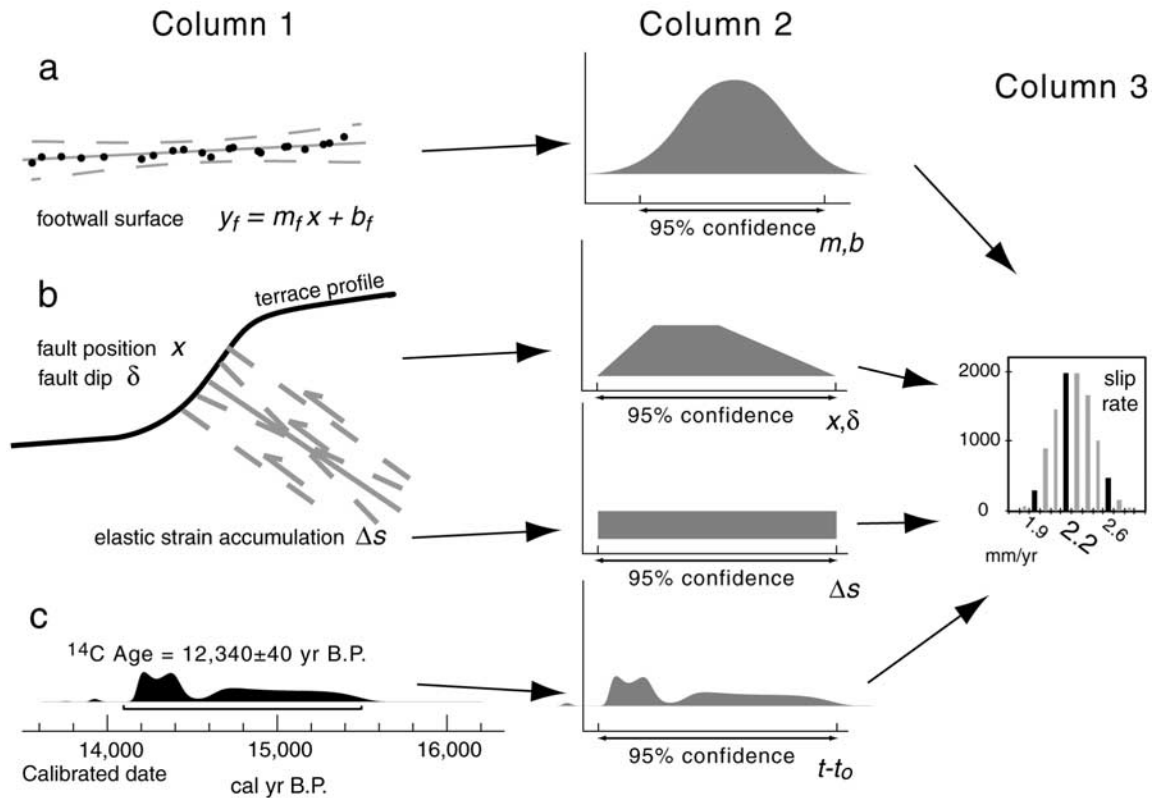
Column 1

Column 2

Column 3

a

footwall surface $y_f = m_f x + b_f$

95% confidence

$m,b$

b

terrace profile

fault position $x$

fault dip $\delta$

95% confidence

$x,\delta$

elastic strain accumulation $\Delta s$

95% confidence

$\Delta s$

2000

1000

0

slip rate

1.9

2.2

2.6

mm/yr

c

$^{14}C$ Age = 12,340±40 yr B.P.

14,000

15,000

16,000

Calibrated date

cal yr B.P.

95% confidence

$t$-$t_o$